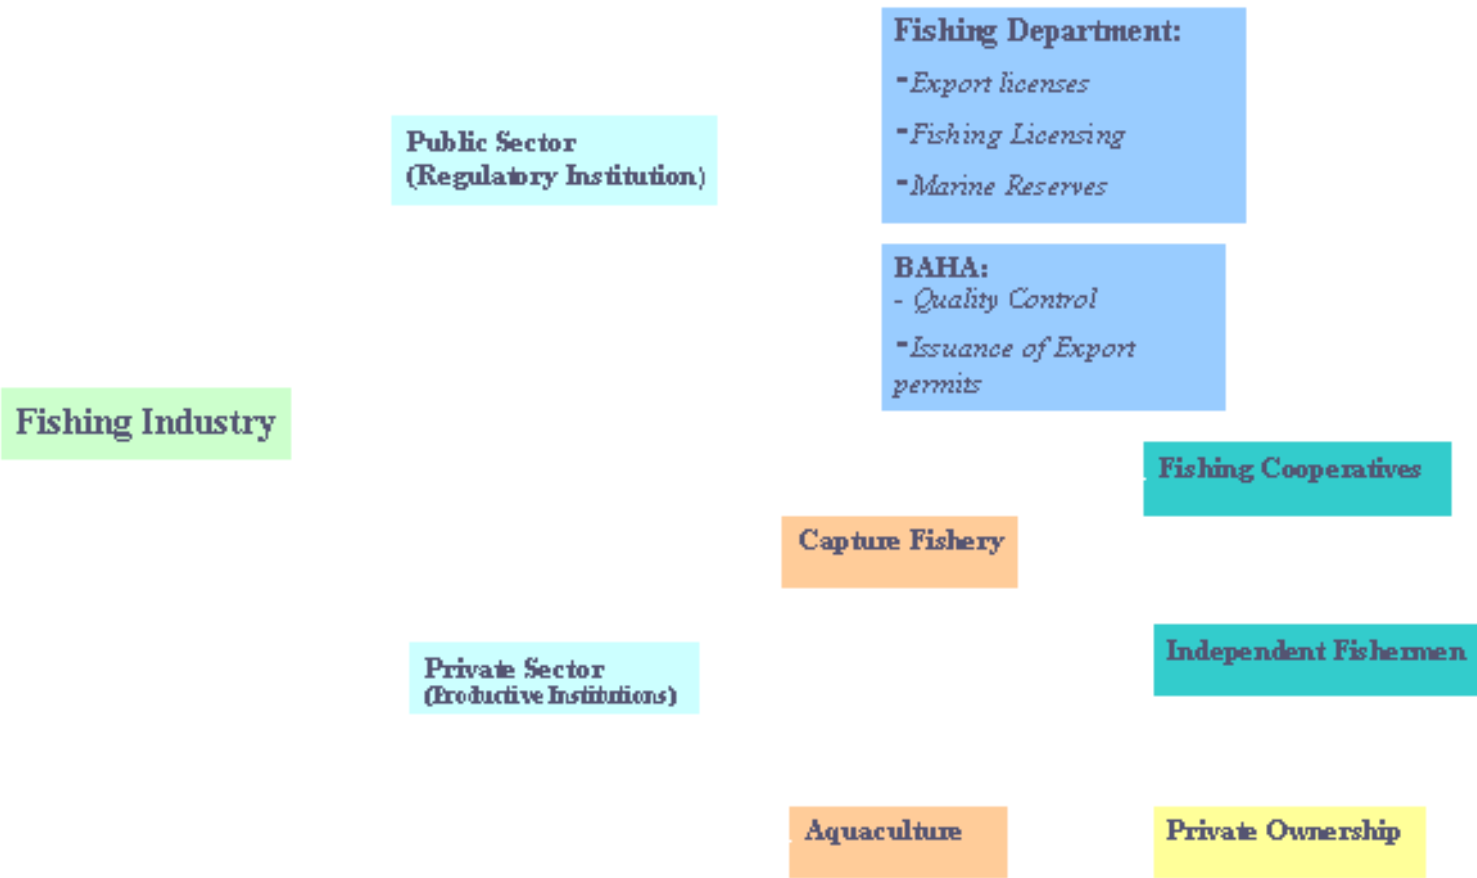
Fishing Department:
-Export licenses
-Fishing Licensing
-Marine Reserves

Public Sector
(Regulatory Institution)

BAHA:
- Quality Control
-Issuance of Export permits

Fishing Industry

Fishing Cooperatives

Capture Fishery

Independent Fishermen

Private Sector
(Productive Institutions)

Aquaculture

Private Ownership